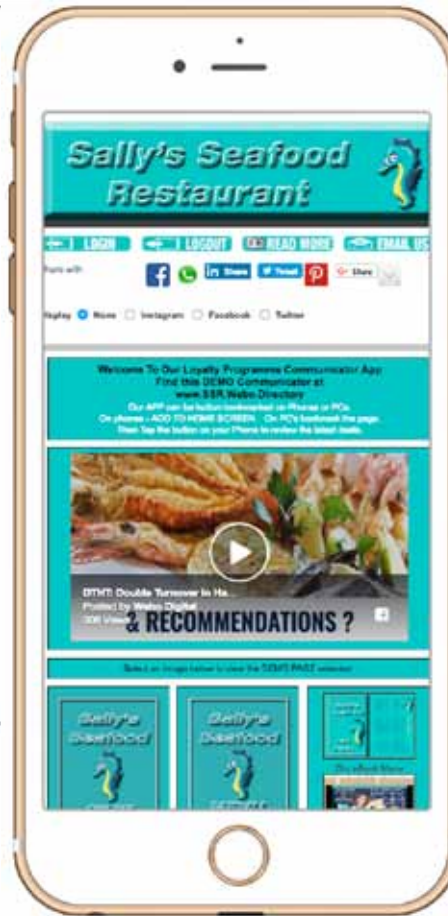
Sally's Seafood Restaurant

LOGIN
LOGOUT
READ MORE
EMAIL US

Share with:
Share
Tweet
Share

Display None Instagram Facebook Twitter

Welcome To Our Loyalty Programme Communicator App
Find this DEMO Communicator at
www.SSR.Webo.Directory
Our APP can be button bookmarked on Phones or PCs.
On phones - ADD TO HOME SCREEN. On PC's bookmark the page.
Then Tap the button on your Phone to review the latest deals.

DTHT: Double Turnover In Ha...
Posted by Webo Digital
306 Views
& RECOMMENDATIONS ?

Select an image below to view the DEMO PAGE selected

Sally's Seafood
Sally's Seafood
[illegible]